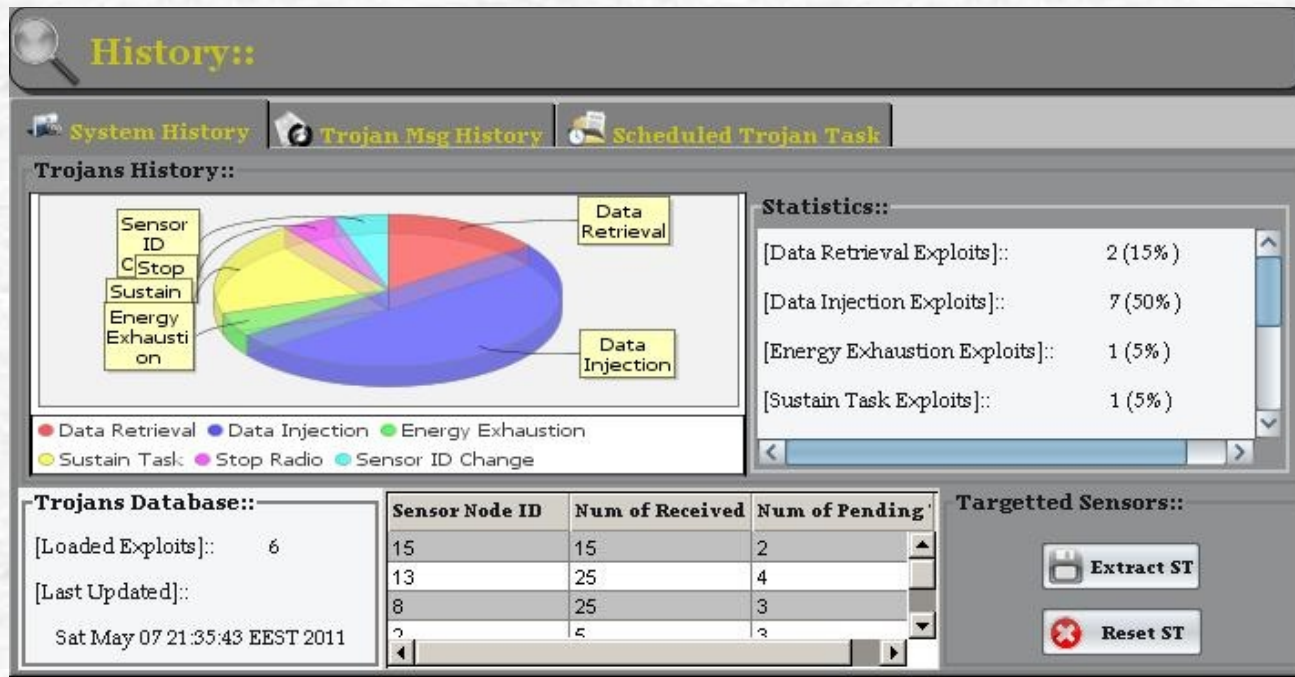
History::

System History | Trojan Msg History | Scheduled Trojan Task

Trojans History::

Sensor ID C
Stop
Sustain
Energy Exhaustion
Data Retrieval
Data Injection

● Data Retrieval ● Data Injection ● Energy Exhaustion
● Sustain Task ● Stop Radio ● Sensor ID Change

Statistics::

[Data Retrieval Exploits]:: 2 (15%)
[Data Injection Exploits]:: 7 (50%)
[Energy Exhaustion Exploits]:: 1 (5%)
[Sustain Task Exploits]:: 1 (5%)

Trojans Database::

[Loaded Exploits]:: 6

[Last Updated]::

Sat May 07 21:35:43 EEST 2011

| Sensor Node ID | Num of Received | Num of Pending |
|---|---|---|
| 15 | 15 | 2 |
| 13 | 25 | 4 |
| 8 | 25 | 3 |
| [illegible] | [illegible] | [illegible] |

Targetted Sensors::

Extract ST

Reset ST